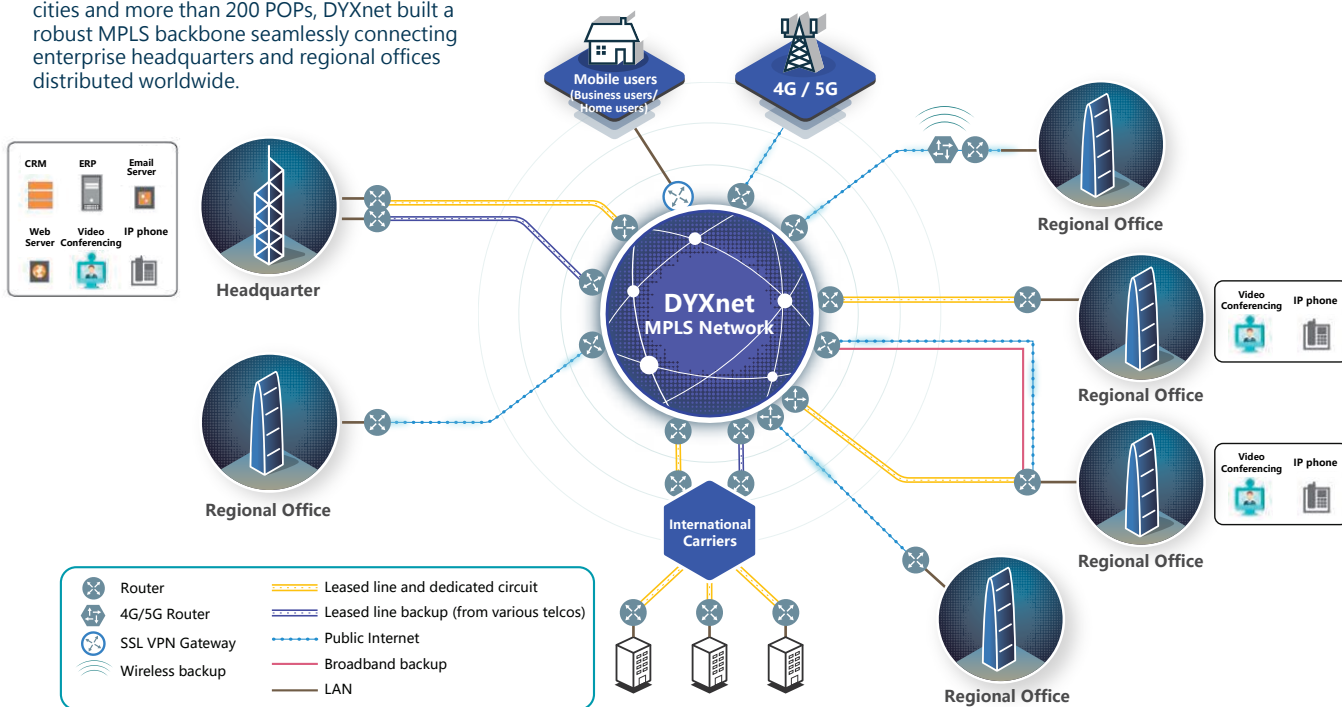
cities and more than 200 POPs, DYXnet built a robust MPLS backbone seamlessly connecting enterprise headquarters and regional offices distributed worldwide.

Mobile users
(Business users/ Home users)

4G / 5G

CRM
ERP
Email Server
Web Server
Video Conferencing
IP phone

Headquarter

DYXnet
MPLS Network

Regional Office

Regional Office

Video Conferencing
IP phone

Regional Office

Video Conferencing
IP phone

Regional Office

Regional Office

International Carriers

Router
4G/5G Router
SSL VPN Gateway
Wireless backup
Leased line and dedicated circuit
Leased line backup (from various telcos)
Public Internet
Broadband backup
LAN

Regional Office